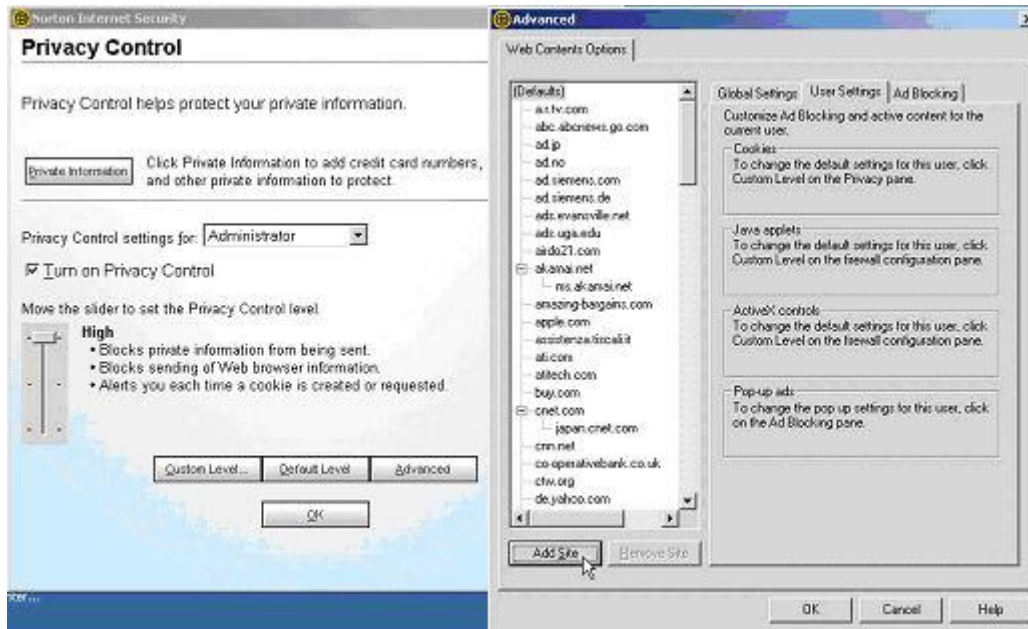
Norton Internet Security

Privacy Control

Privacy Control helps protect your private information.

Private Information

Click Private Information to add credit card numbers, and other private information to protect.

Privacy Control settings for: Administrator

☑ Turn on Privacy Control

Move the slider to set the Privacy Control level.

High
• Blocks private information from being sent.
• Blocks sending of Web browser information.
• Alerts you each time a cookie is created or requested.

Custom Level... Default Level Advanced

OK

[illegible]...

Advanced

Web Contents Options

(Defaults)
a.s.tv.com
abc.abcnews.go.com
ad.jp
ad.no
ad.siemens.com
ad.siemens.de
ads.evansville.net
ads.uga.edu
aido21.com
akamai.net
ms.akamai.net
amazing-bargains.com
apple.com
assistenza.tiscali.it
ati.com
atitech.com
buy.com
cnet.com
japan.cnet.com
cnn.net
co-operativebank.co.uk
ctw.org
de.yahoo.com

Add Site Remove Site

Global Settings User Settings Ad Blocking

Customize Ad Blocking and active content for the current user.

Cookies
To change the default settings for this user, click Custom Level on the Privacy pane.

Java applets
To change the default settings for this user, click Custom Level on the firewall configuration pane.

ActiveX controls
To change the default settings for this user, click Custom Level on the firewall configuration pane.

Pop-up ads
To change the pop up settings for this user, click on the Ad Blocking pane.

OK Cancel Help